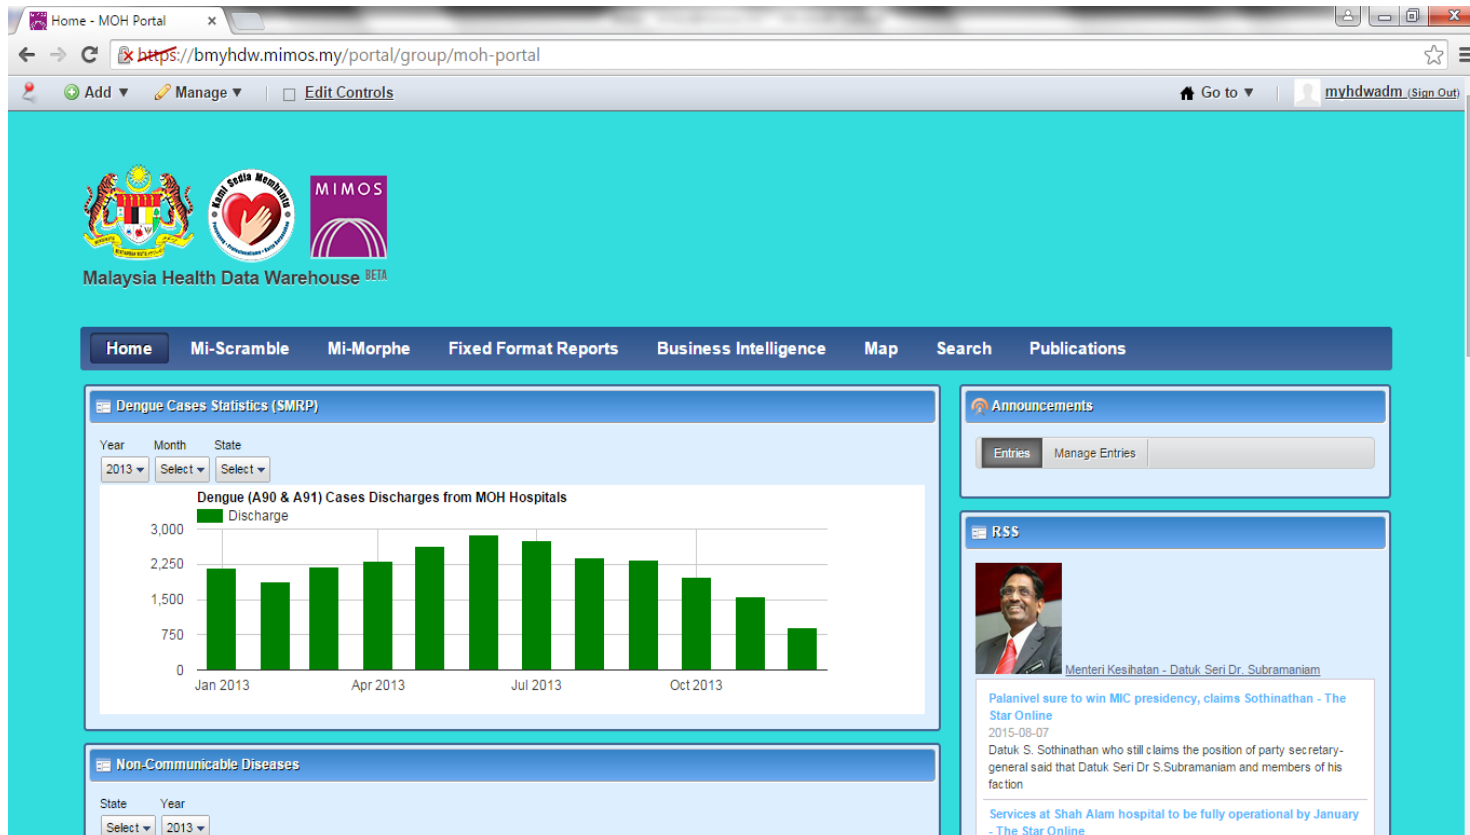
Home - MOH Portal ×

https://bmyhdw.mimos.my/portal/group/moh-portal

Add ▼ Manage ▼ Edit Controls

Go to ▼ myhdwadm (Sign Out)

Kami Sedia Membantu

MIMOS

Malaysia Health Data Warehouse BETA

Home Mi-Scramble Mi-Morphe Fixed Format Reports Business Intelligence Map Search Publications

Dengue Cases Statistics (SMRP)

Year Month State
2013 Select Select

Dengue (A90 & A91) Cases Discharges from MOH Hospitals
Discharge

3,000
2,250
1,500
750
0

Jan 2013 Apr 2013 Jul 2013 Oct 2013

Non-Communicable Diseases

State Year
Select 2013

Announcements

Entries Manage Entries

RSS

Menteri Kesihatan - Datuk Seri Dr. Subramaniam

Palanivel sure to win MIC presidency, claims Sothinathan - The Star Online
2015-08-07
Datuk S. Sothinathan who still claims the position of party secretary-general said that Datuk Seri Dr S.Subramaniam and members of his faction

Services at Shah Alam hospital to be fully operational by January - The Star Online